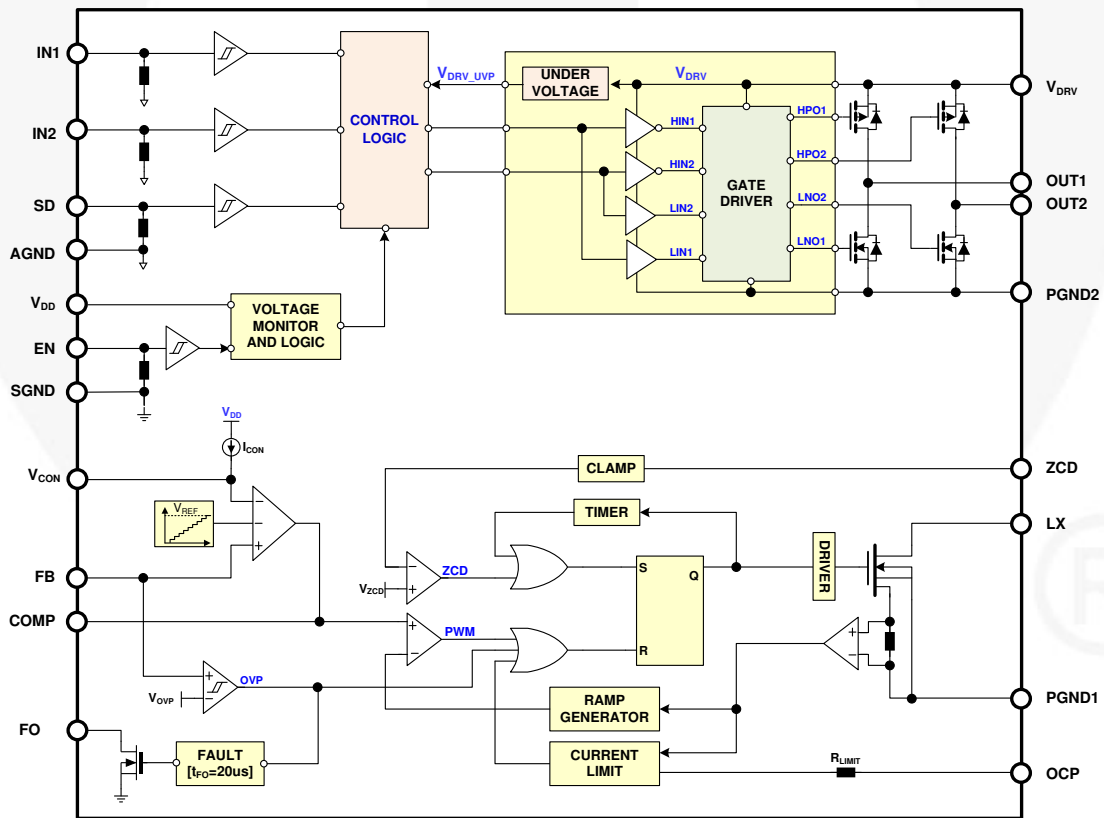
IN1

IN2

SD

AGND

$V_{DD}$

EN

SGND

$V_{CON}$

FB

COMP

FO

CONTROL LOGIC

$V_{DRV\_UVP}$

UNDER VOLTAGE

$V_{DRV}$

HIN1

HIN2

LIN2

LIN1

GATE DRIVER

HPO1

HPO2

LNO2

LNO1

$V_{DRV}$

OUT1

OUT2

PGND2

VOLTAGE MONITOR AND LOGIC

$V_{DD}$

$I_{CON}$

$V_{REF}$

CLAMP

ZCD

TIMER

LX

$V_{ZCD}$

ZCD

S

Q

DRIVER

PWM

R

PGND1

$V_{OVP}$

OVP

RAMP GENERATOR

FAULT [$t_{FO}$=20us]

CURRENT LIMIT

$R_{LIMIT}$

OCP